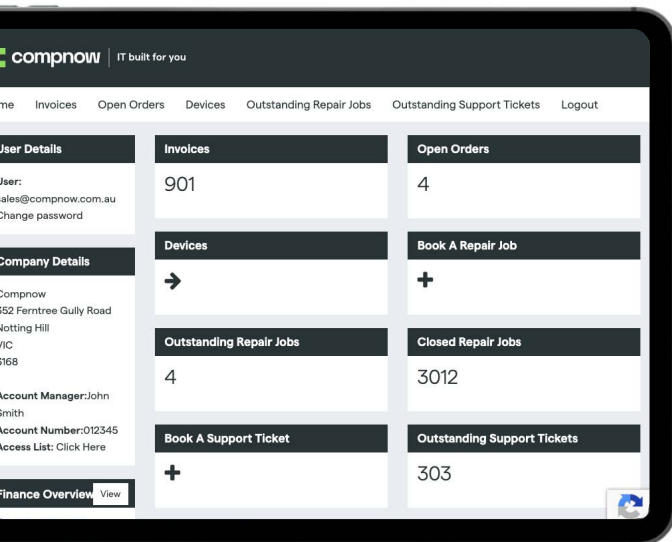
compnow | IT built for you

me Invoices Open Orders Devices Outstanding Repair Jobs Outstanding Support Tickets Logout

User Details

User:
ales@compnow.com.au
Change password

Company Details

Compnow
552 Ferntree Gully Road
Notting Hill
VIC
3168

Account Manager:John Smith
Account Number:012345
Access List: Click Here

Finance Overview View

Invoices
901

Open Orders
4

Devices
➔

Book A Repair Job
+

Outstanding Repair Jobs
4

Closed Repair Jobs
3012

Book A Support Ticket
+

Outstanding Support Tickets
303